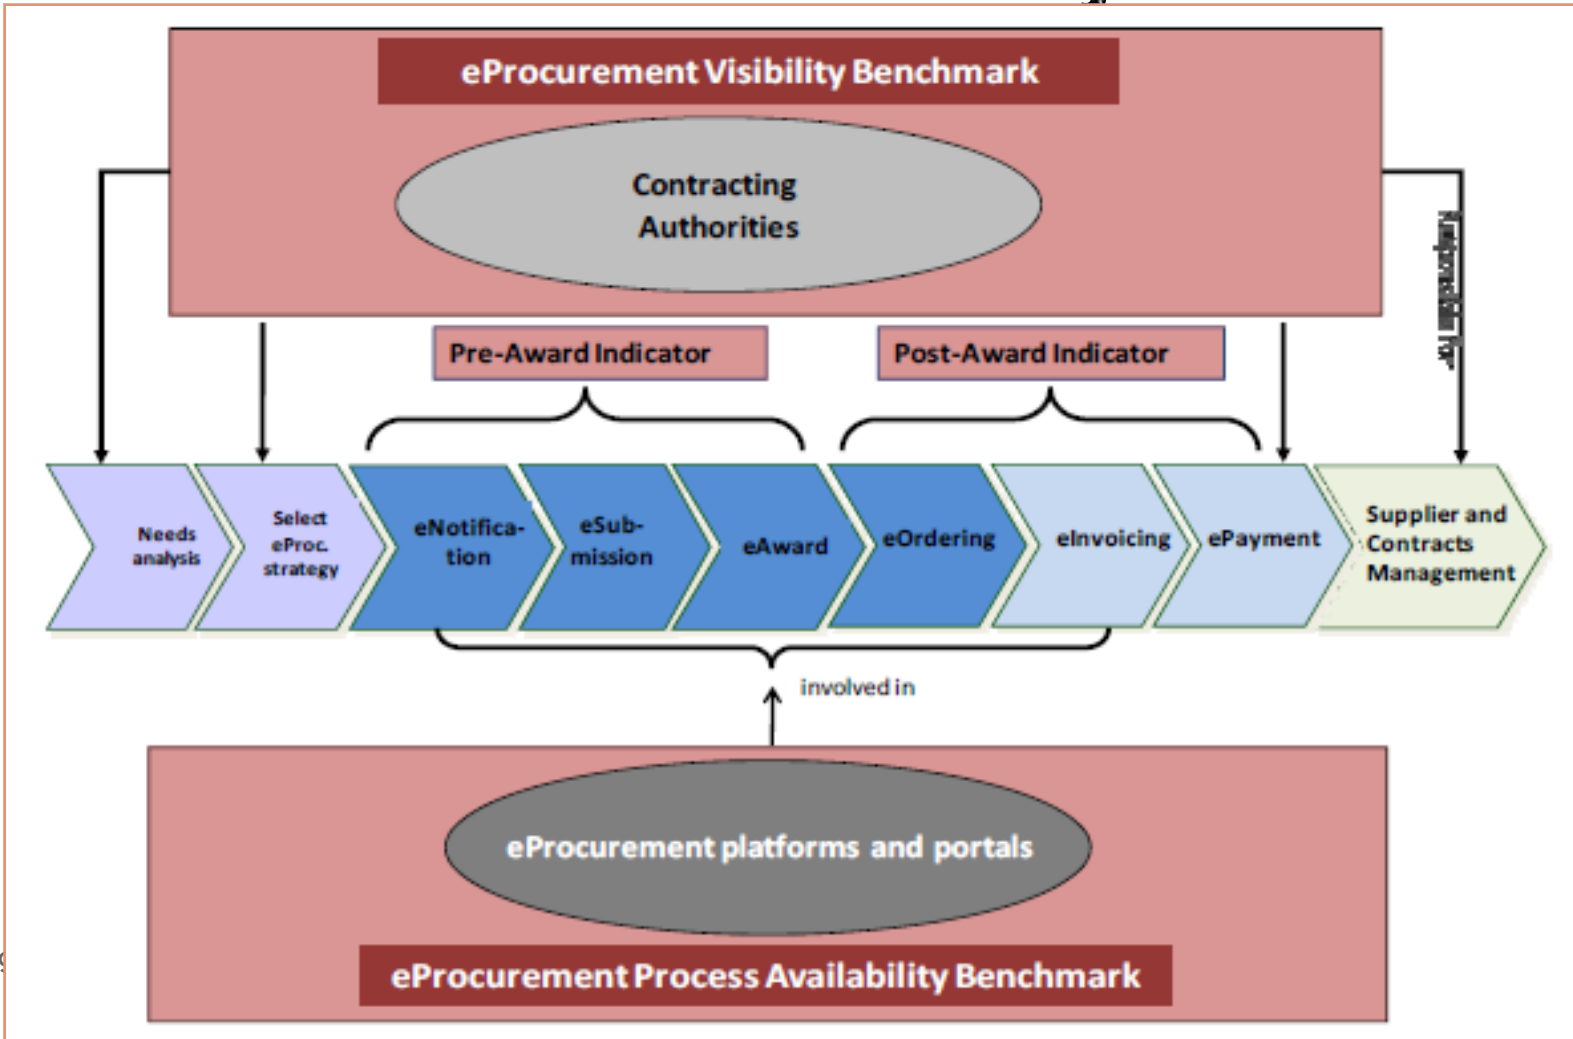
eProcurement Visibility Benchmark

Contracting Authorities

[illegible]

Pre-Award Indicator

Post-Award Indicator

Needs analysis

Select eProc. strategy

eNotification

eSubmission

eAward

eOrdering

eInvoicing

ePayment

Supplier and Contracts Management

involved in

eProcurement platforms and portals

eProcurement Process Availability Benchmark